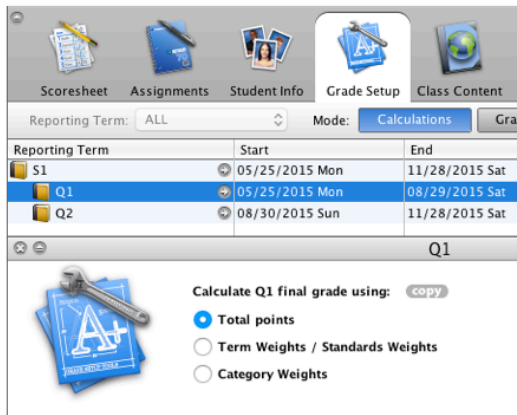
Scoresheet Assignments Student Info Grade Setup Class Content

Reporting Term: ALL Mode: Calculations Gra

| Reporting Term | Start | End |
|---|---|---|
| S1 | 05/25/2015 Mon | 11/28/2015 Sat |
| Q1 | 05/25/2015 Mon | 08/29/2015 Sat |
| Q2 | 08/30/2015 Sun | 11/28/2015 Sat |

Q1

Calculate Q1 final grade using: copy

Total points

Term Weights / Standards Weights

Category Weights